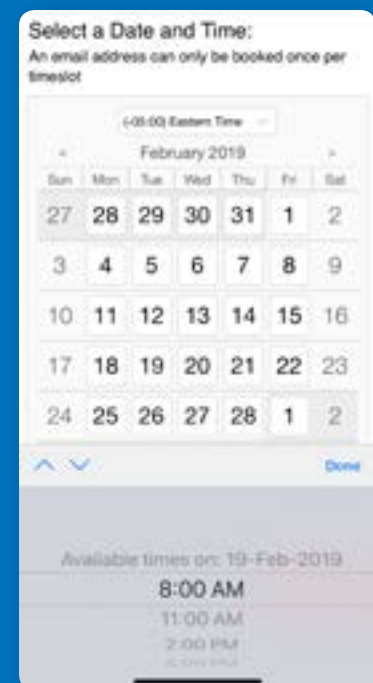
Select a Date and Time:

An email address can only be booked once per timeslot

(-05:00) Eastern Time

‹ February 2019 ›

| Sun | Mon | Tue | Wed | Thu | Fri | Sat |
|---|---|---|---|---|---|---|
| 27 | 28 | 29 | 30 | 31 | 1 | 2 |
| 3 | 4 | 5 | 6 | 7 | 8 | 9 |
| 10 | 11 | 12 | 13 | 14 | 15 | 16 |
| 17 | 18 | 19 | 20 | 21 | 22 | 23 |
| 24 | 25 | 26 | 27 | 28 | 1 | 2 |

Done

Available times on: 19-Feb-2019

8:00 AM

11:00 AM

2:00 PM

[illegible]